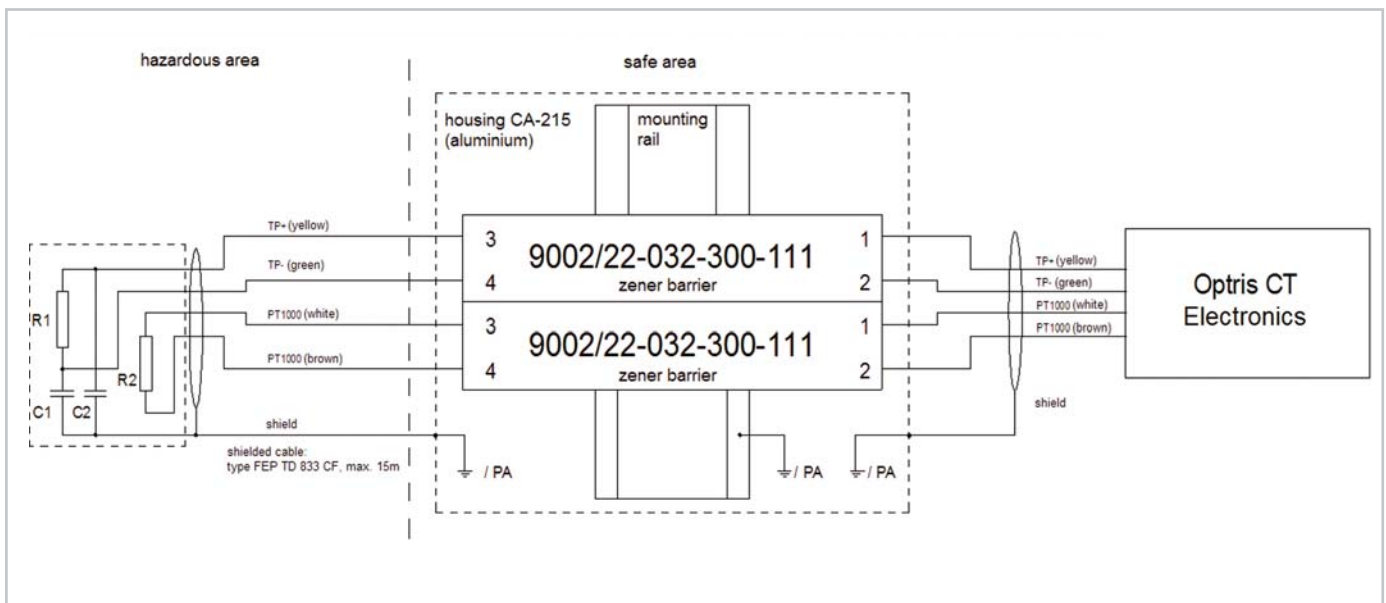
hazardous area

safe area

housing CA-215 (aluminium)

mounting rail

R1

C1

C2

R2

TP+ (yellow)

TP- (green)

PT1000 (white)

PT1000 (brown)

shield

shielded cable: type FEP TD 833 CF, max. 15m

/ PA

3

4

9002/22-032-300-111

zener barrier

1

2

3

4

9002/22-032-300-111

zener barrier

1

2

/ PA

/ PA

TP+ (yellow)

TP- (green)

PT1000 (white)

PT1000 (brown)

shield

Optris CT Electronics